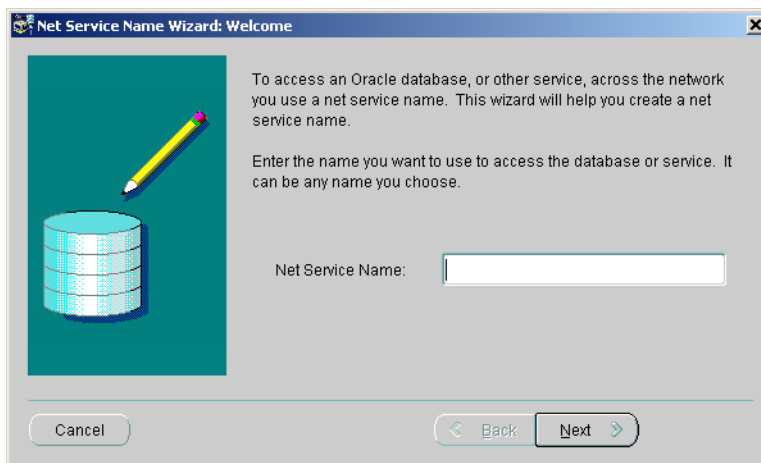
Net Service Name Wizard: Welcome

To access an Oracle database, or other service, across the network you use a net service name. This wizard will help you create a net service name.

Enter the name you want to use to access the database or service. It can be any name you choose.

Net Service Name:

Cancel

Back

Next